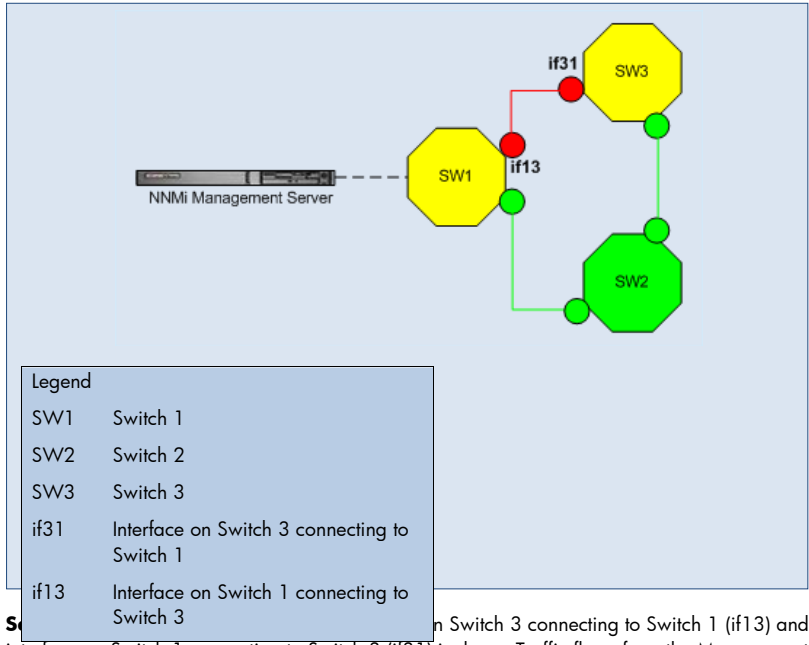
if31
SW3
SW1
if13
NNMi Management Server
SW2

Legend

| | |
|---|---|
| SW1 | Switch 1 |
| SW2 | Switch 2 |
| SW3 | Switch 3 |
| if31 | Interface on Switch 3 connecting to Switch 1 |
| if13 | Interface on Switch 1 connecting to Switch 3 |

Sc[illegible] n Switch 3 connecting to Switch 1 (if13) and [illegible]